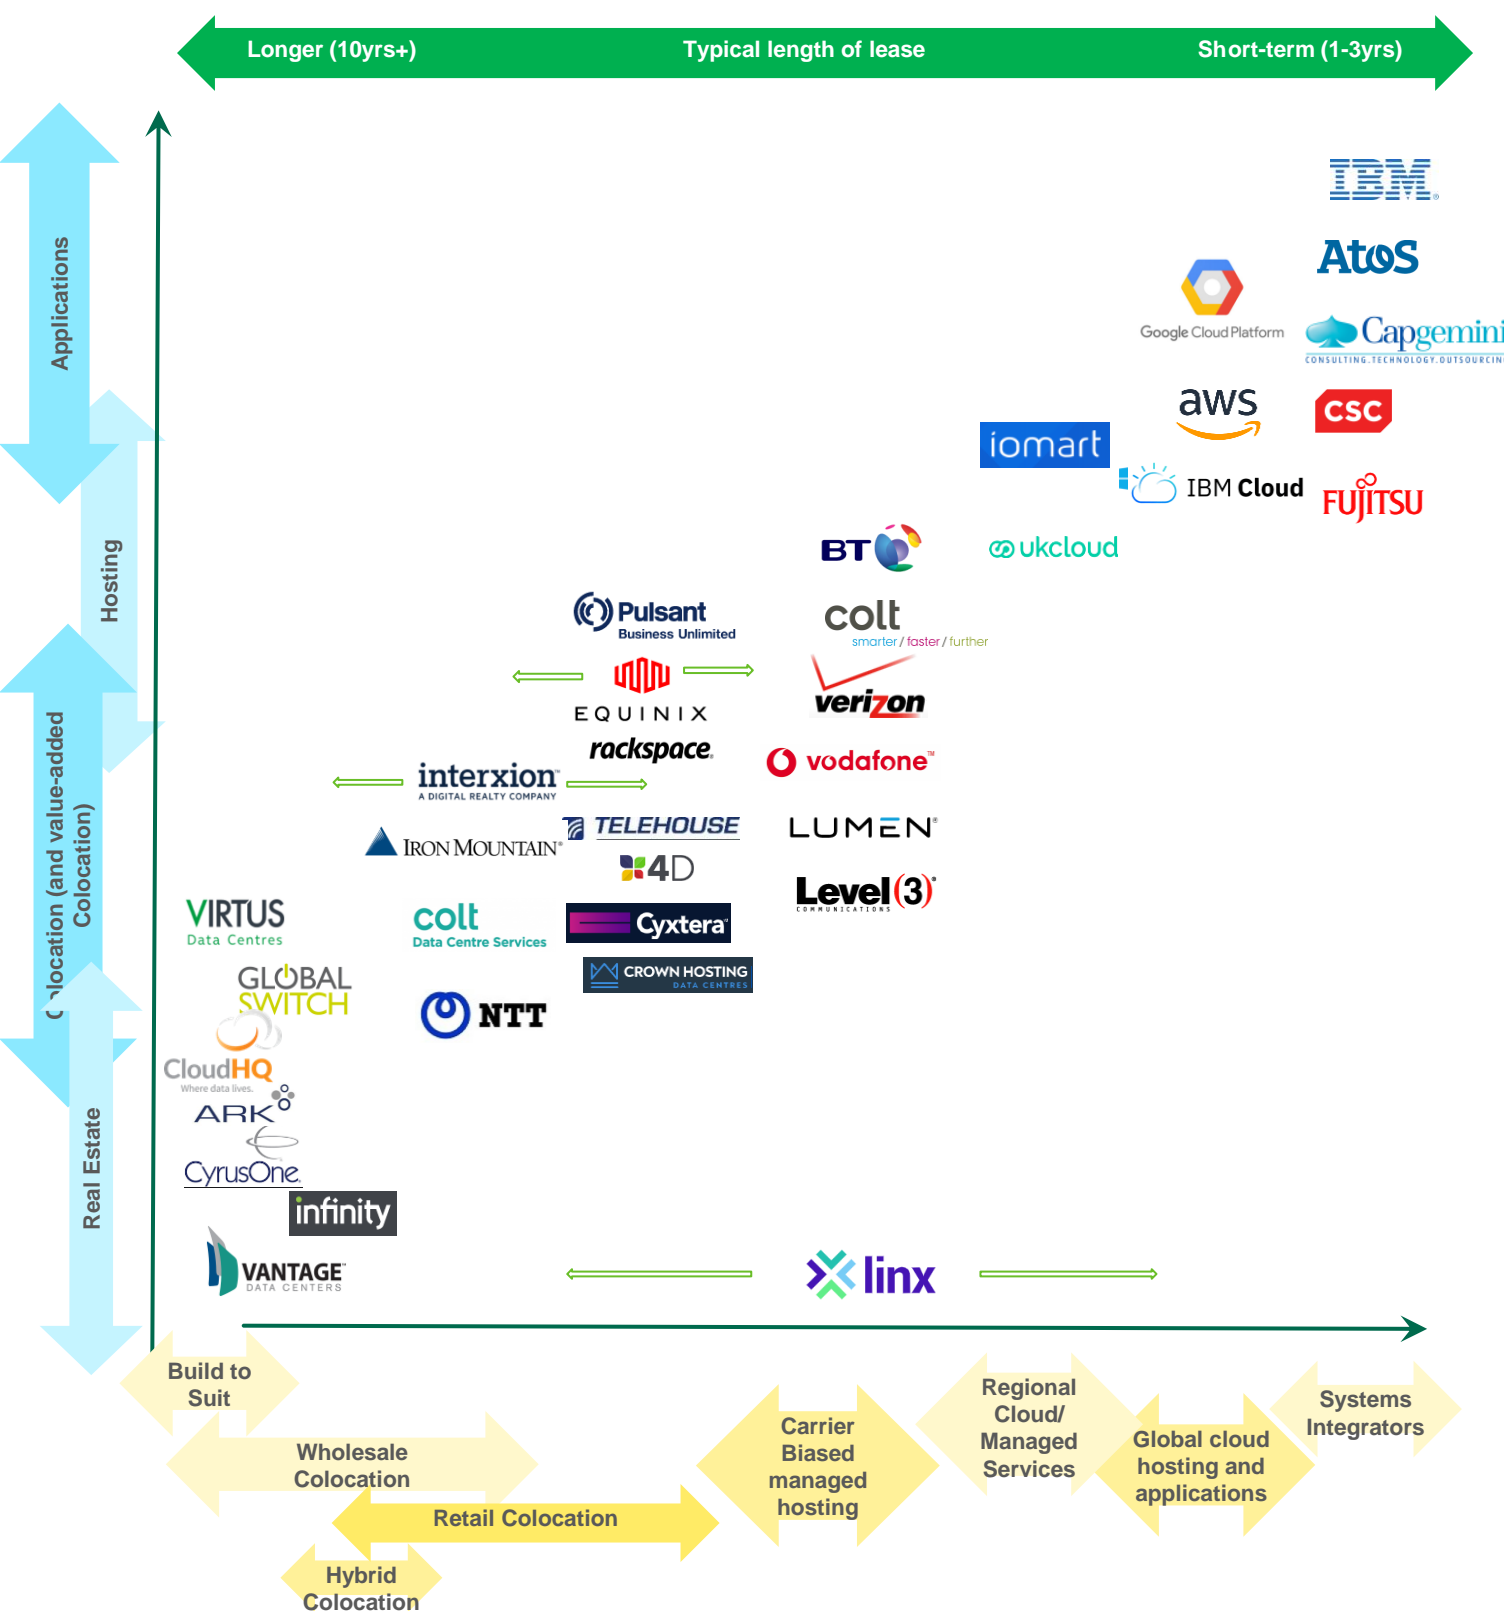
Longer (10yrs+)
Typical length of lease
Short-term (1-3yrs)

Applications
Hosting
Colocation (and value-added Colocation)
Real Estate

IBM
Atos
Google Cloud Platform
Capgemini
CONSULTING.TECHNOLOGY.OUTSOURCING
aws
CSC
iomart
IBM Cloud
FUJITSU
BT
ukcloud
Pulsant
Business Unlimited
colt
smarter / faster / further
EQUINIX
verizon
rackspace
vodafone
interxion
A DIGITAL REALTY COMPANY
IRON MOUNTAIN
TELEHOUSE
LUMEN
4D
Level(3)
COMMUNICATIONS
VIRTUS
Data Centres
colt
Data Centre Services
Cyxtera
GLOBAL SWITCH
CROWN HOSTING
DATA CENTRES
NTT
CloudHQ
Where data lives.
ARK
CyrusOne
infinity
VANTAGE
DATA CENTERS
linx

Build to Suit
Wholesale Colocation
Retail Colocation
Hybrid Colocation
Carrier Biased managed hosting
Regional Cloud/ Managed Services
Global cloud hosting and applications
Systems Integrators